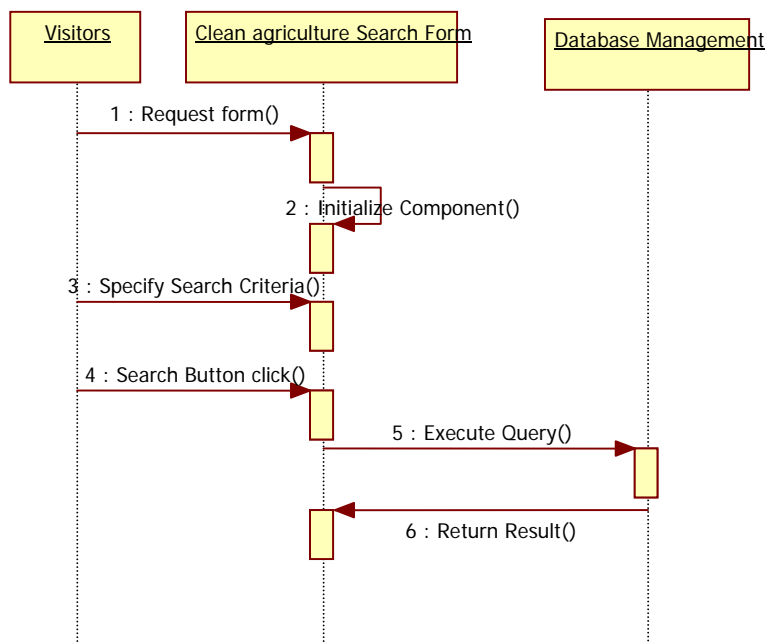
Visitors

Clean agriculture Search Form

Database Management

1 : Request form()

2 : Initialize Component()

3 : Specify Search Criteria()

4 : Search Button click()

5 : Execute Query()

6 : Return Result()